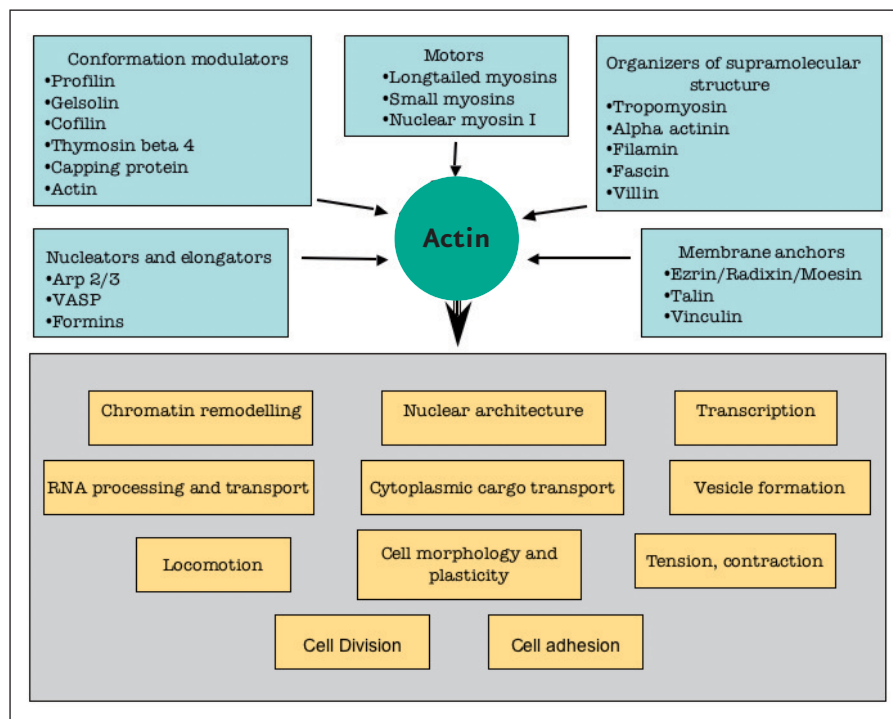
Conformation modulators
•Profilin
•Gelsolin
•Cofilin
•Thymosin beta 4
•Capping protein
•Actin

Motors
•Longtailed myosins
•Small myosins
•Nuclear myosin I

Organizers of supramolecular structure
•Tropomyosin
•Alpha actinin
•Filamin
•Fascin
•Villin

Nucleators and elongators
•Arp 2/3
•VASP
•Formins

Actin

Membrane anchors
•Ezrin/Radixin/Moesin
•Talin
•Vinculin

Chromatin remodelling

Nuclear architecture

Transcription

RNA processing and transport

Cytoplasmic cargo transport

Vesicle formation

Locomotion

Cell morphology and plasticity

Tension, contraction

Cell Division

Cell adhesion